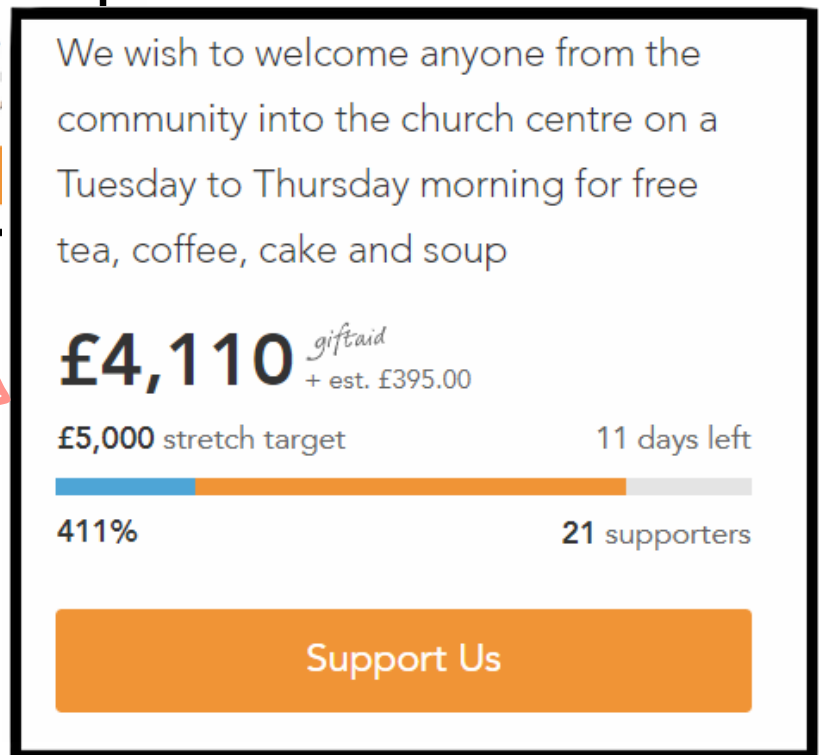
We wish to welcome anyone from the community into the church centre on a Tuesday to Thursday morning for free tea, coffee, cake and soup

£4,110 giftaid + est. £395.00

£5,000 stretch target

11 days left

411%

21 supporters

Support Us